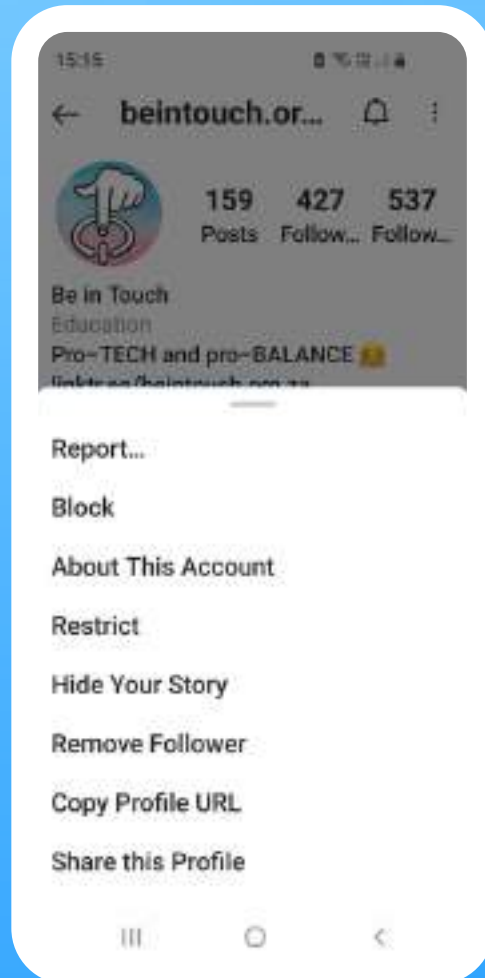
15:15

beintouch.or...

159 Posts
427 Follow...
537 Follow...

Be in Touch
Education
Pro-TECH and pro-BALANCE
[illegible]

Report...
Block
About This Account
Restrict
Hide Your Story
Remove Follower
Copy Profile URL
Share this Profile